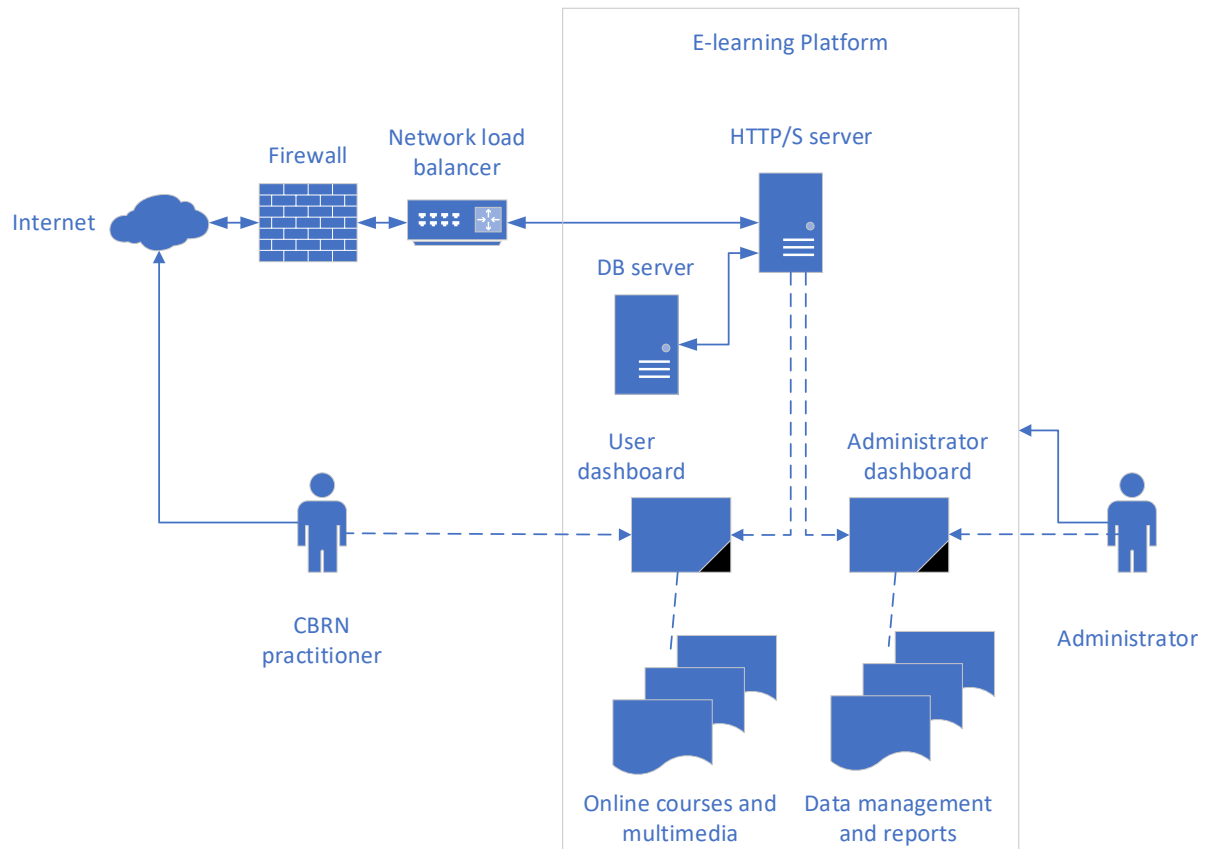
E-learning Platform

Firewall

Network load balancer

HTTP/S server

Internet

DB server

User dashboard

Administrator dashboard

CBRN practitioner

Administrator

Online courses and multimedia

Data management and reports